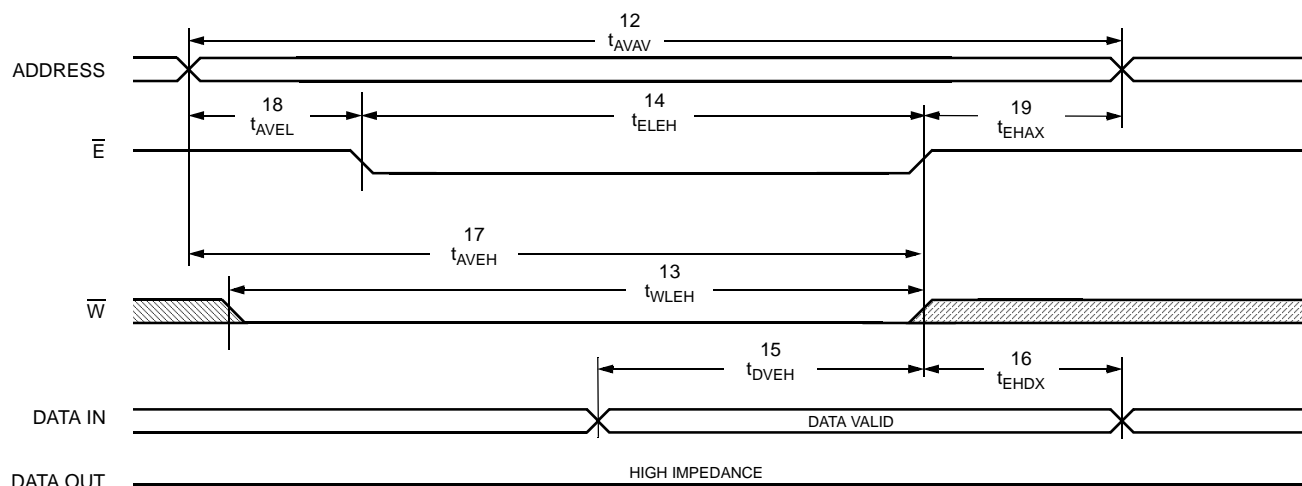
12
$t_{AVAV}$

ADDRESS

18
$t_{AVEL}$

14
$t_{ELEH}$

19
$t_{EHAX}$

$\overline{E}$

17
$t_{AVEH}$

13
$t_{WLEH}$

$\overline{W}$

15
$t_{DVEH}$

16
$t_{EHDX}$

DATA IN

DATA VALID

DATA OUT

HIGH IMPEDANCE